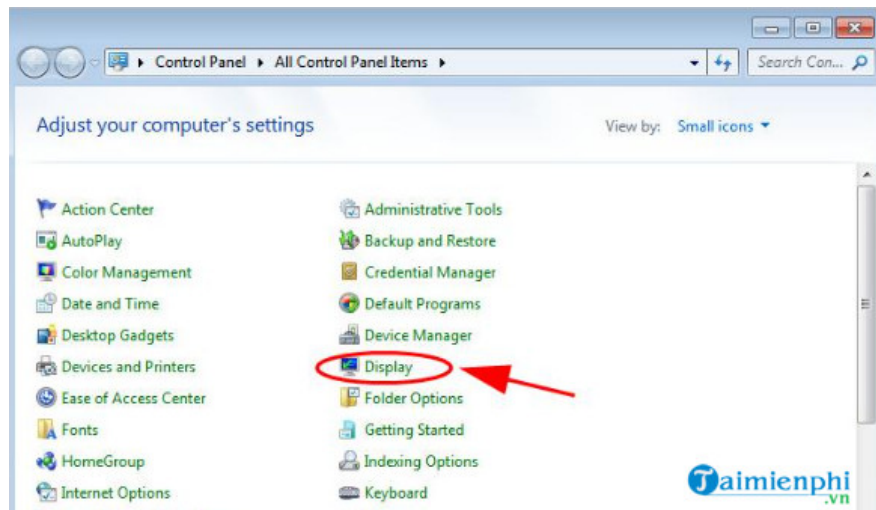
Control Panel ▸ All Control Panel Items ▸

Search Con...

Adjust your computer's settings

View by: Small icons

Action Center
AutoPlay
Color Management
Date and Time
Desktop Gadgets
Devices and Printers
Ease of Access Center
Fonts
HomeGroup
Internet Options

Administrative Tools
Backup and Restore
Credential Manager
Default Programs
Device Manager
Display
Folder Options
Getting Started
Indexing Options
Keyboard

Taimienphi.vn